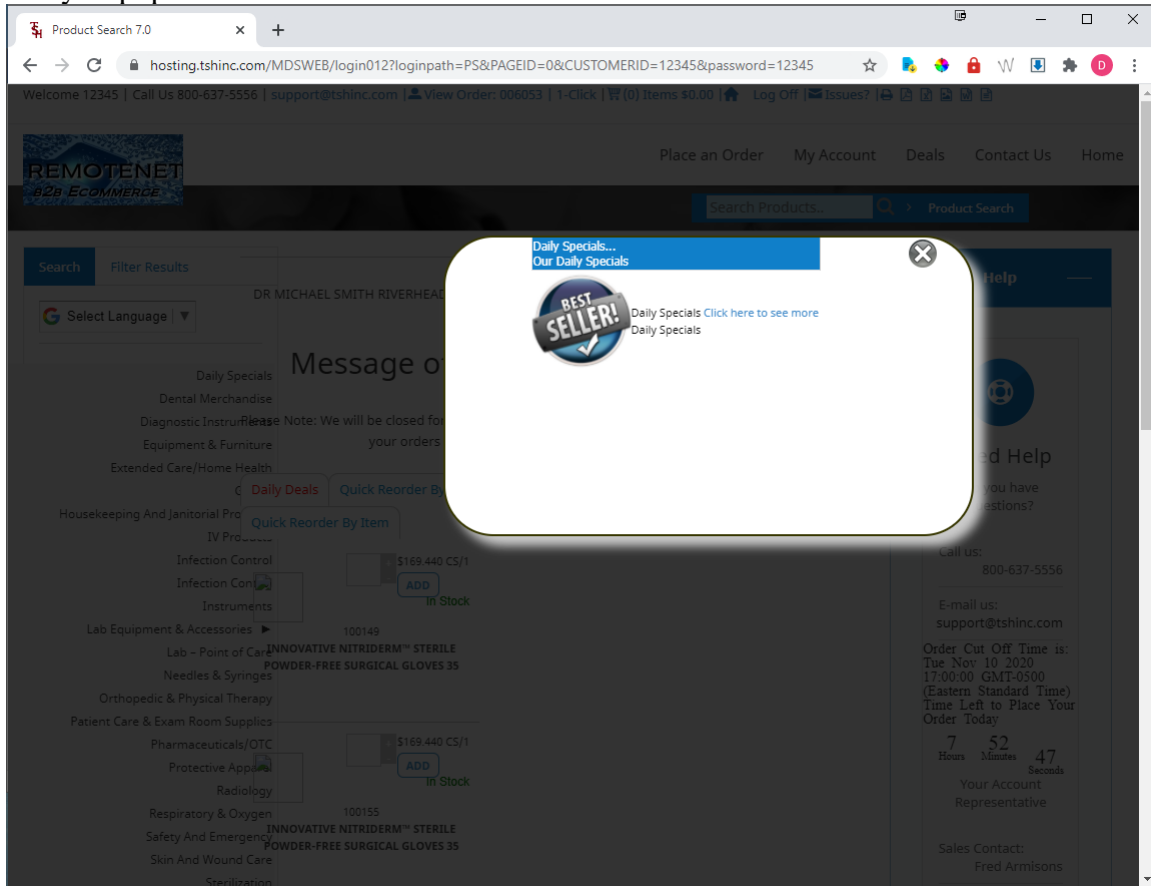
Product Search 7.0

hosting.tshinc.com/MDSWEB/login012?loginpath=PS&PAGEID=0&CUSTOMERID=12345&password=12345

Welcome 12345 | Call Us 800-637-5556 | support@tshinc.com | View Order: 006053 | 1-Click | (0) Items $0.00 | Log Off | Issues? |

REMOTENET B2B ECOMMERCE

Place an Order My Account Deals Contact Us Home

Search Products... Product Search

Search Filter Results

Select Language

DR MICHAEL SMITH RIVERHEAD

Message o

Please Note: We will be closed fo your orders

Daily Specials
Dental Merchandise
Diagnostic Instruments
Equipment & Furniture
Extended Care/Home Health
Housekeeping And Janitorial Pro
IV Products
Infection Control
Infection Con
Instruments
Lab Equipment & Accessories
Lab – Point of Care
Needles & Syringes
Orthopedic & Physical Therapy
Patient Care & Exam Room Supplies
Pharmaceuticals/OTC
Protective Apparel
Radiology
Respiratory & Oxygen
Safety And Emergency
Skin And Wound Care
Sterilization

Daily Deals Quick Reorder By

Quick Reorder By Item

$169.440 CS/1
ADD
In Stock
100149
INNOVATIVE NITRIDERM™ STERILE POWDER-FREE SURGICAL GLOVES 35

$169.440 CS/1
ADD
In Stock
100155
INNOVATIVE NITRIDERM™ STERILE POWDER-FREE SURGICAL GLOVES 35

Daily Specials...
Our Daily Specials

BEST SELLER!

Daily Specials Click here to see more
Daily Specials

Help

d Help
you have estions?

Call us:
800-637-5556

E-mail us:
support@tshinc.com

Order Cut Off Time is: Tue Nov 10 2020 17:00:00 GMT-0500 (Eastern Standard Time) Time Left to Place Your Order Today

7 Hours 52 Minutes 47 Seconds

Your Account Representative

Sales Contact:
Fred Armisons